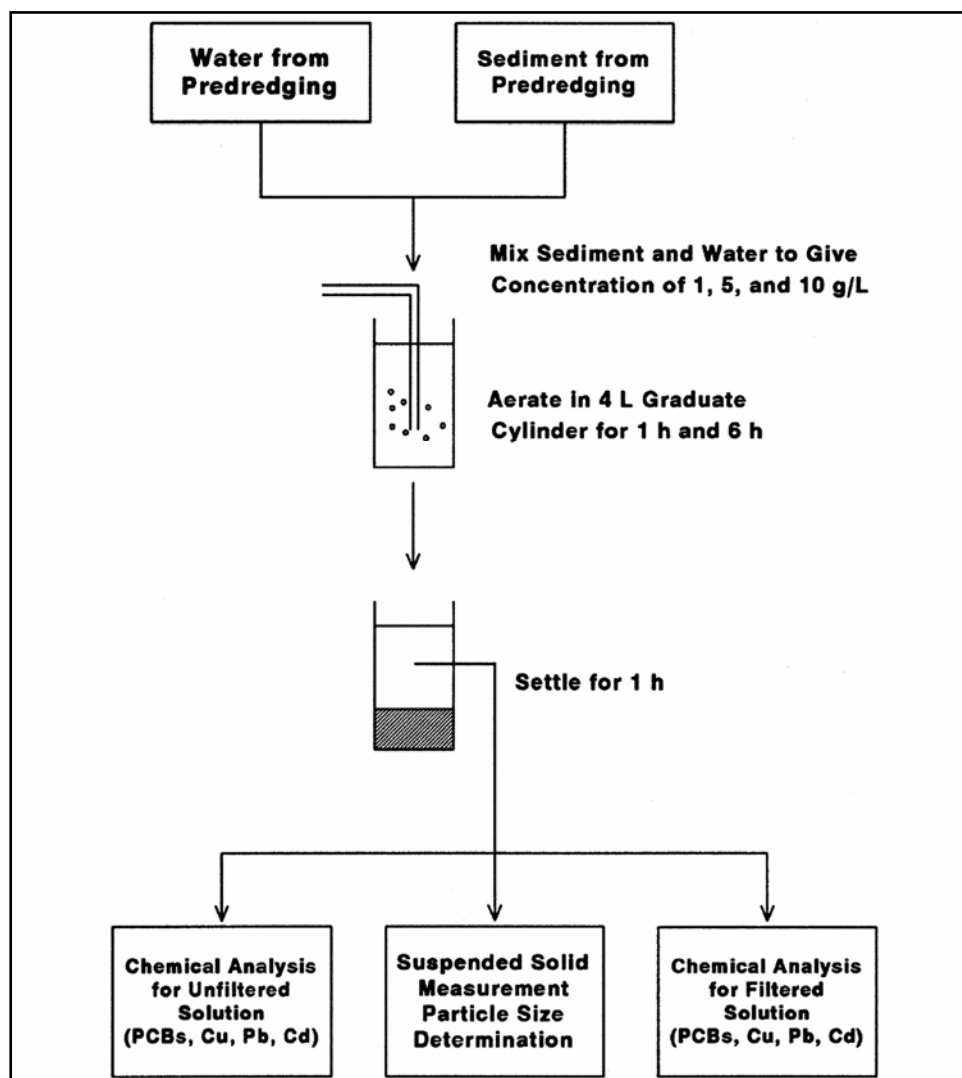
Water from Predredging

Sediment from Predredging

Mix Sediment and Water to Give Concentration of 1, 5, and 10 g/L

Aerate in 4 L Graduate Cylinder for 1 h and 6 h

Settle for 1 h

Chemical Analysis for Unfiltered Solution (PCBs, Cu, Pb, Cd)

Suspended Solid Measurement Particle Size Determination

Chemical Analysis for Filtered Solution (PCBs, Cu, Pb, Cd)